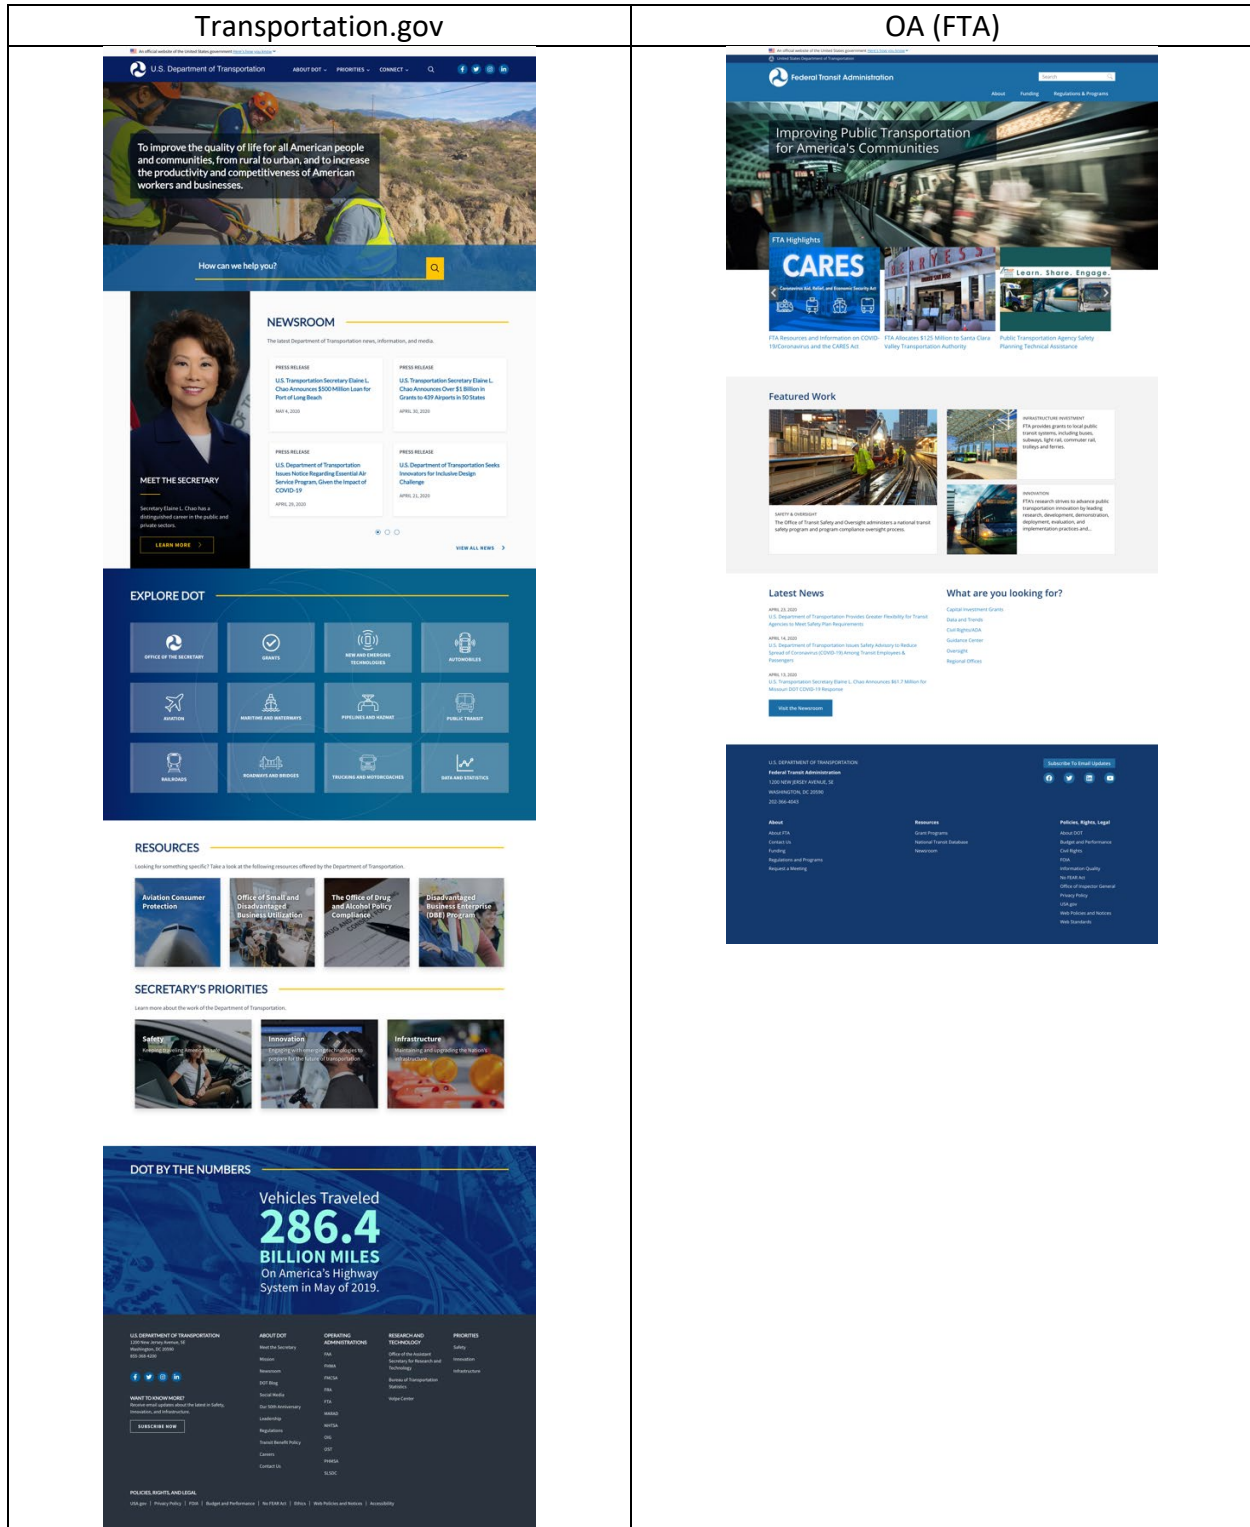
| Transportation.gov | OA (FTA) |
|---|---|
| | |

An official website of the United States government Here's how you know

U.S. Department of Transportation

ABOUT DOT PRIORITIES CONNECT

To improve the quality of life for all American people and communities, from rural to urban, and to increase the productivity and competitiveness of American workers and businesses.

How can we help you?

MEET THE SECRETARY

Secretary Elaine L. Chao has a distinguished career in the public and private sectors.

LEARN MORE

NEWSROOM

The latest Department of Transportation news, information, and media.

PRESS RELEASE
U.S. Transportation Secretary Elaine L. Chao Announces $500 Million Loan for Port of Long Beach
MAY 4, 2020

PRESS RELEASE
U.S. Transportation Secretary Elaine L. Chao Announces Over $1 Billion in Grants to 439 Airports in 50 States
APRIL 30, 2020

PRESS RELEASE
U.S. Department of Transportation Issues Notice Regarding Essential Air Service Program, Given the Impact of COVID-19
APRIL 29, 2020

PRESS RELEASE
U.S. Department of Transportation Seeks Innovators for Inclusive Design Challenge
APRIL 21, 2020

VIEW ALL NEWS

EXPLORE DOT

OFFICE OF THE SECRETARY
GRANTS
NEW AND EMERGING TECHNOLOGIES
AUTOMOBILES
AVIATION
MARITIME AND WATERWAYS
PIPELINES AND HAZMAT
PUBLIC TRANSIT
RAILROADS
ROADWAYS AND BRIDGES
TRUCKING AND MOTORCOACHES
DATA AND STATISTICS

RESOURCES

Looking for something specific? Take a look at the following resources offered by the Department of Transportation.

Aviation Consumer Protection
Office of Small and Disadvantaged Business Utilization
The Office of Drug and Alcohol Policy Compliance
Disadvantaged Business Enterprise (DBE) Program

SECRETARY'S PRIORITIES

Learn more about the work of the Department of Transportation.

Safety
Keeping traveling Americans safe
Innovation
Engaging with emerging technologies to prepare for the future of transportation
Infrastructure
Maintaining and upgrading the nation's infrastructure

DOT BY THE NUMBERS

Vehicles Traveled
286.4
BILLION MILES
On America's Highway System in May of 2019.

U.S. DEPARTMENT OF TRANSPORTATION
1200 New Jersey Avenue, SE
Washington, DC 20590
855-368-4200

WANT TO KNOW MORE?
Receive email updates about the latest in Safety, Innovation, and Infrastructure.
SUBSCRIBE NOW

ABOUT DOT
Meet the Secretary
Mission
Newsroom
DOT Blog
Social Media
Our 50th Anniversary
Leadership
Regulations
Transit Benefit Policy
Careers
Contact Us

OPERATING ADMINISTRATIONS
FAA
FHWA
FMCSA
FRA
FTA
MARAD
NHTSA
OIG
OST
PHMSA
SLSDC

RESEARCH AND TECHNOLOGY
Office of the Assistant Secretary for Research and Technology
Bureau of Transportation Statistics
Volpe Center

PRIORITIES
Safety
Innovation
Infrastructure

POLICIES, RIGHTS, AND LEGAL
USA.gov | Privacy Policy | FOIA | Budget and Performance | No FEAR Act | Ethics | Web Policies and Notices | Accessibility

An official website of the United States government Here's how you know
United States Department of Transportation

Federal Transit Administration

Search

About Funding Regulations & Programs

Improving Public Transportation for America's Communities

FTA Highlights

CARES

Learn. Share. Engage.

FTA Resources and Information on COVID-19/Coronavirus and the CARES Act
FTA Allocates $125 Million to Santa Clara Valley Transportation Authority
Public Transportation Agency Safety Planning Technical Assistance

Featured Work

SAFETY & OVERSIGHT
The Office of Transit Safety and Oversight administers a national transit safety program and program compliance oversight process.

INFRASTRUCTURE INVESTMENT
FTA provides grants to local public transit systems, including buses, subways, light rail, commuter rail, trolleys and ferries.

INNOVATION
FTA's research strives to advance public transportation innovation by leading research, development, demonstration, deployment, evaluation, and implementation practices and...

Latest News

APRIL 23, 2020
U.S. Department of Transportation Provides Greater Flexibility for Transit Agencies to Meet Safety Plan Requirements

APRIL 14, 2020
U.S. Department of Transportation Issues Safety Advisory to Reduce Spread of Coronavirus (COVID-19) Among Transit Employees & Passengers

APRIL 13, 2020
U.S. Transportation Secretary Elaine L. Chao Announces $67.7 Million for Missouri DOT COVID-19 Response

Visit the Newsroom

What are you looking for?

Capital Investment Grants
Data and Trends
Civil Rights/ADA
Guidance Center
Oversight
Regional Offices

U.S. DEPARTMENT OF TRANSPORTATION
Federal Transit Administration
1200 NEW JERSEY AVENUE, SE
WASHINGTON, DC 20590
202-366-4043

Subscribe To Email Updates

About
About FTA
Contact Us
Funding
Regulations and Programs
Request a Meeting

Resources
Grant Programs
National Transit Database
Newsroom

Policies, Rights, Legal
About DOT
Budget and Performance
Civil Rights
FOIA
Information Quality
No FEAR Act
Office of Inspector General
Privacy Policy
USA.gov
Web Policies and Notices
Web Standards